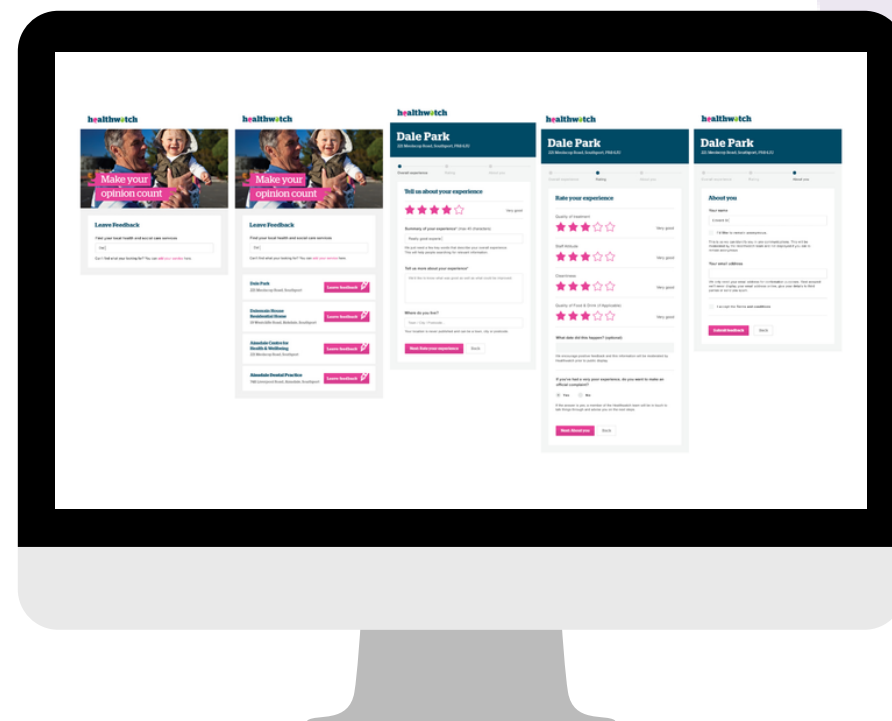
healthwatch

Make your opinion count

Leave Feedback

Find your local health and social care services

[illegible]

healthwatch

Make your opinion count

Leave Feedback

Find your local health and social care services

Dale Park
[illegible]
Leave feedback

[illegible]
Leave feedback

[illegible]
Leave feedback

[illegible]
Leave feedback

healthwatch

Dale Park
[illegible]

Tell us about your experience

Very good

Summary of your experience*

Tell us more about your experience*

When do you live?

Next: Rate your experience
Back

healthwatch

Dale Park
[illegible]

Rate your experience

Quality of treatment
Very good

Staff Attitude
Very good

Cleanliness
Very good

Quality of Food & Drink (if Applicable)
Very good

What date did this happen? (optional)

If you've had a very poor experience, do you want to make an official complaint?

Yes
No

Next: About you
Back

healthwatch

Dale Park
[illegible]

About you

Your name

I'd like to remain anonymous

Your email address

I accept the Terms and conditions

Submit feedback
Back